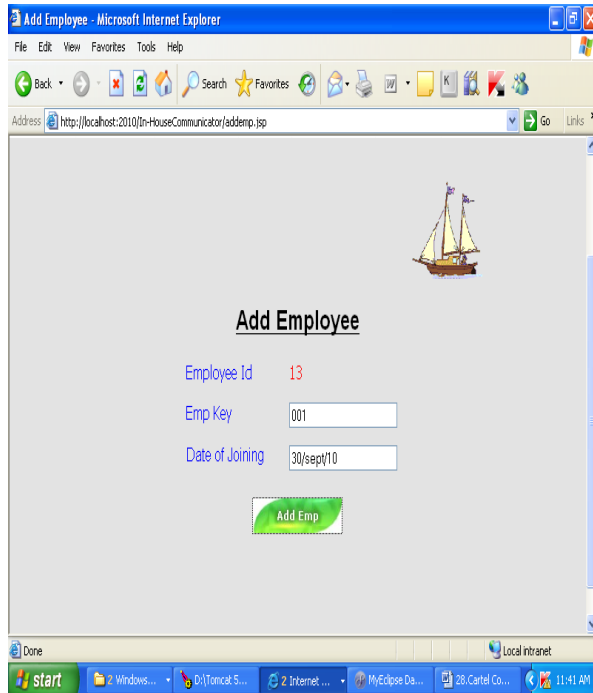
Add Employee - Microsoft Internet Explorer

File Edit View Favorites Tools Help

Back Search Favorites

Address http://localhost:2010/In-HouseCommunicator/addemp.jsp Go Links

Add Employee

Employee Id 13

Emp Key 001

Date of Joining 30/sept/10

Add Emp

Done Local intranet

start 2 Windows... D:\Tomcat 5... 2 Internet ... MyEclipse Da... 28.Cartel Co... 11:41 AM